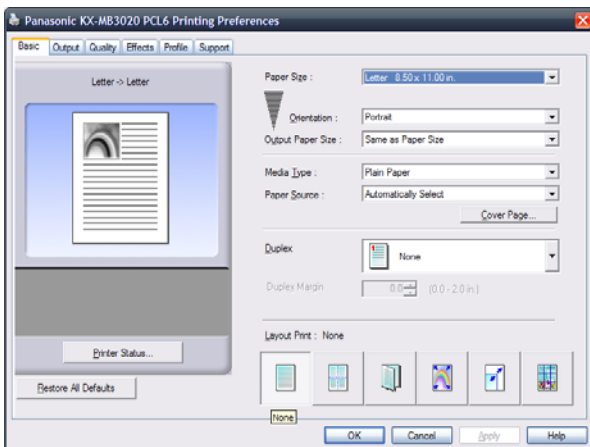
Panasonic KX-MB3020 PCL6 Printing Preferences

Basic | Output | Quality | Effects | Profile | Support

Letter -> Letter

Paper Size : Letter 8.50 x 11.00 in.

Orientation : Portrait

Output Paper Size : Same as Paper Size

Media Type : Plain Paper

Paper Source : Automatically Select

Cover Page...

Duplex
None

Duplex Margin 0.0 [0.0 - 2.0 in.]

Layout Print : None

Printer Status...

Restore All Defaults

None

OK | Cancel | Apply | Help